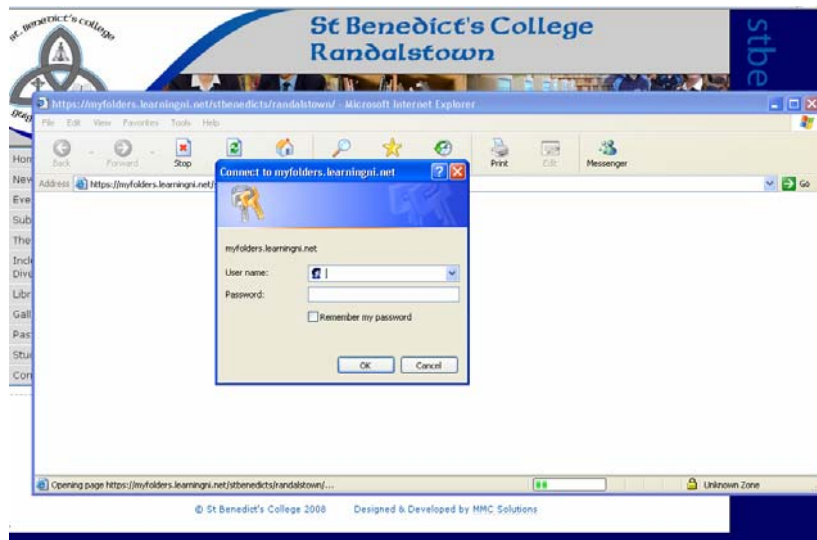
St Benedict's College
St Benedict's College Randalstown
stbe

https://myfolders.learningni.net/stbenedicts/randalstown/ - Microsoft Internet Explorer
File Edit View Favorites Tools Help
Back Forward Stop Print Edit Messenger
Address https://myfolders.learningni.net/ Go

Hom
New
Eve
Sub
The
Incl Dive
Libr
Gall
Pas
Stu
Con

Connect to myfolders.learningni.net
myfolders.learningni.net
User name:
Password:
Remember my password
OK Cancel

Opening page https://myfolders.learningni.net/stbenedicts/randalstown/...
Unknown Zone

© St Benedict's College 2008 Designed & Developed by MMC Solutions